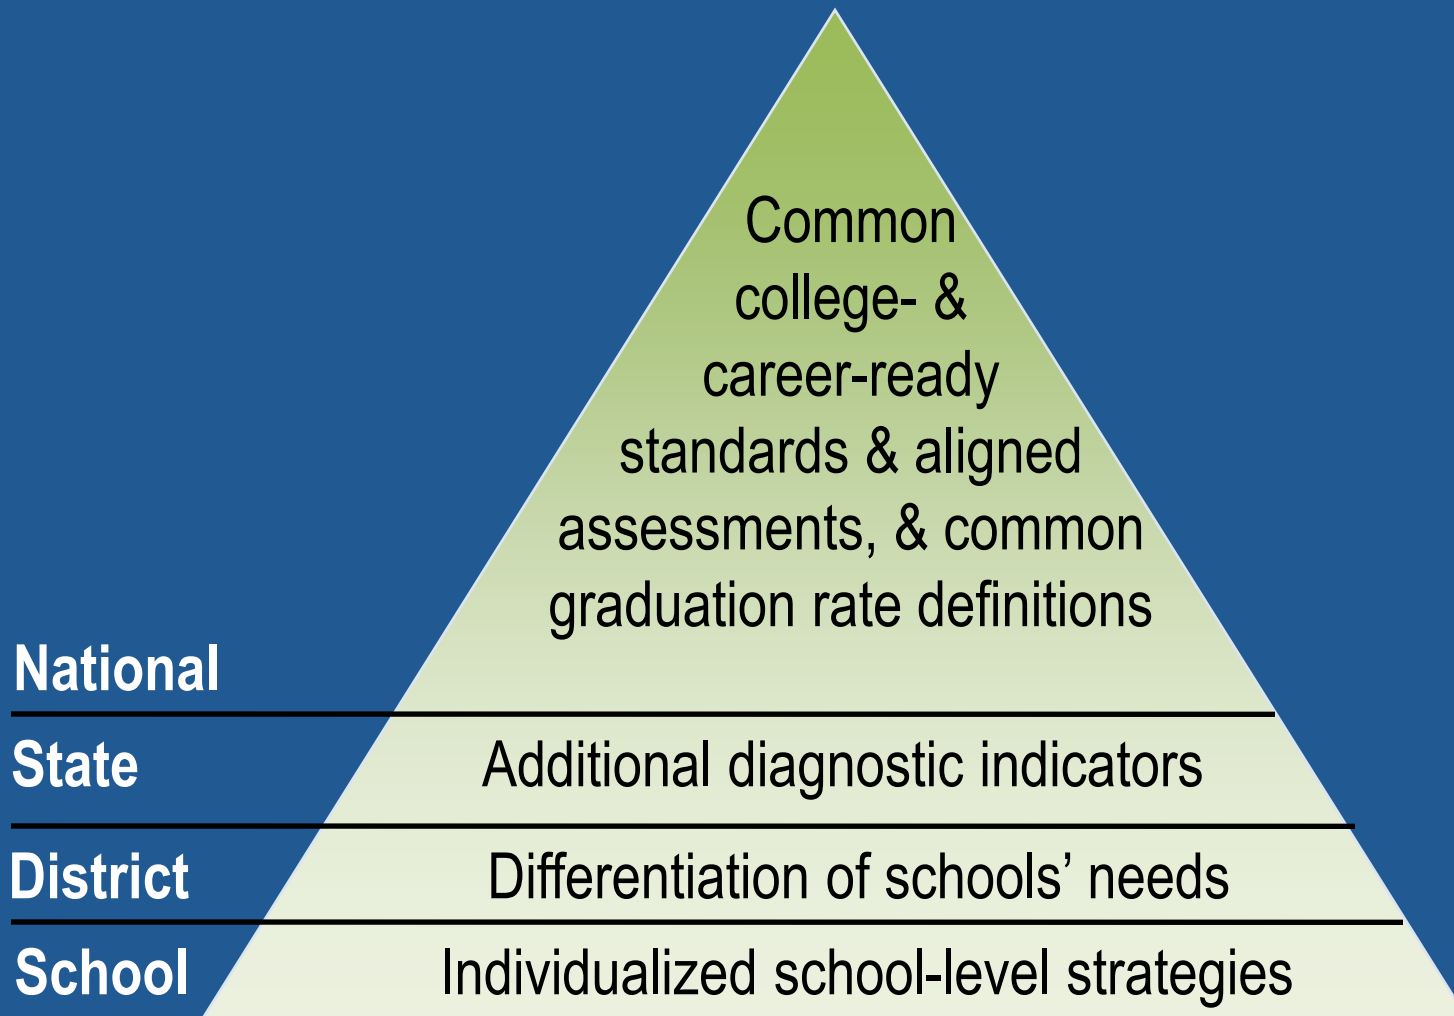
Common college- & career-ready standards & aligned assessments, & common graduation rate definitions

National

State

Additional diagnostic indicators

District

Differentiation of schools’ needs

School

Individualized school-level strategies